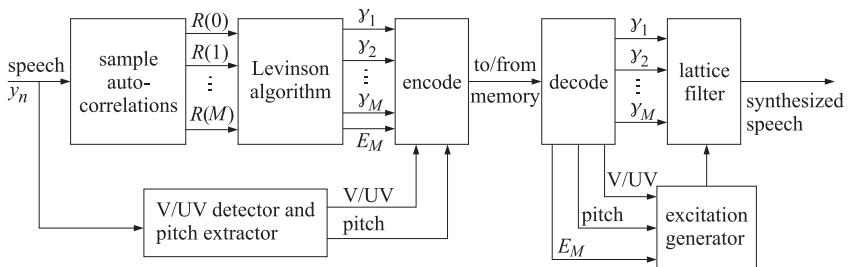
speech
$y_n$

sample auto-correlations

$R(0)$
$R(1)$
$\vdots$
$R(M)$

Levinson algorithm

$\gamma_1$
$\gamma_2$
$\vdots$
$\gamma_M$
$E_M$

encode

to/from memory

V/UV detector and pitch extractor

V/UV
pitch

decode

$\gamma_1$
$\gamma_2$
$\vdots$
$\gamma_M$

lattice filter

synthesized speech

V/UV
pitch
$E_M$

excitation generator